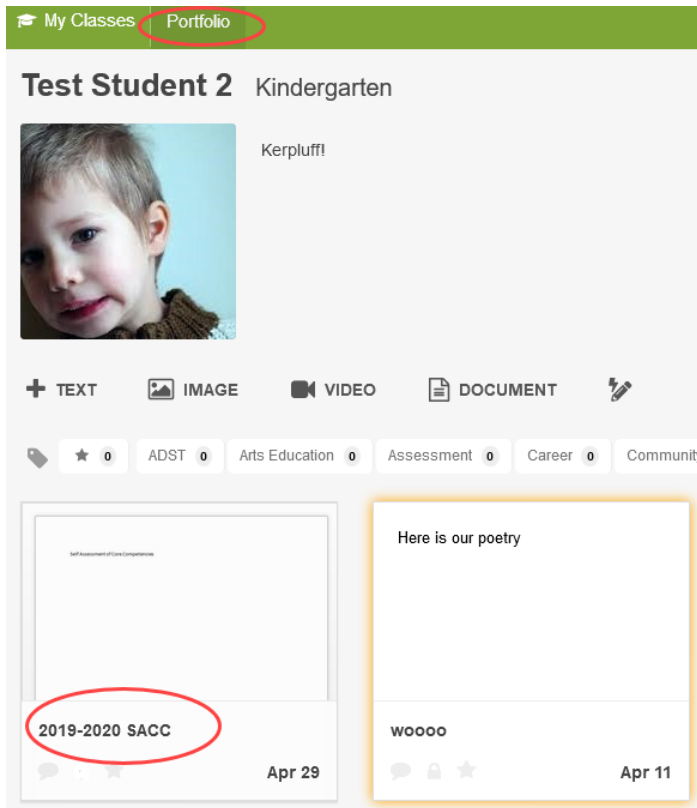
My Classes Portfolio

Test Student 2 Kindergarten

Kerpluff!

TEXT IMAGE VIDEO DOCUMENT

0 ADST 0 Arts Education 0 Assessment 0 Career 0 Communit

Self Assessment of Core Competencies

2019-2020 SACC

Apr 29

Here is our poetry

woooo

Apr 11